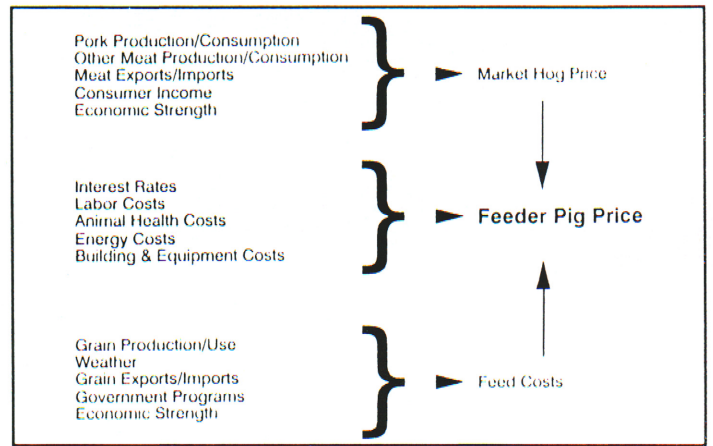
Pork Production/Consumption
Other Meat Production/Consumption
Meat Exports/Imports
Consumer Income
Economic Strength

Market Hog Price

Interest Rates
Labor Costs
Animal Health Costs
Energy Costs
Building & Equipment Costs

Feeder Pig Price

Grain Production/Use
Weather
Grain Exports/Imports
Government Programs
Economic Strength

Feed Costs